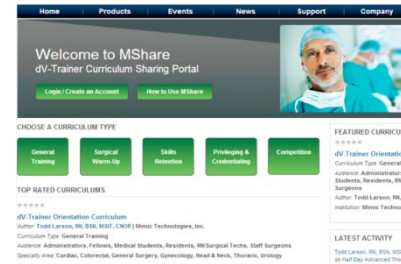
Home Products Events News Support Company

Welcome to MShare
dV-Trainer Curriculum Sharing Portal

Login / Create an Account
How to Use MShare

CHOOSE A CURRICULUM TYPE

General Training
Surgical Warm-Up
Skills Retention
Privileging & Credentialing
Competition

TOP RATED CURRICULUMS

dV-Trainer Orientation Curriculum
Author: Todd Larson, RN, BSN, MSIT, CNOR | Mimic Technologies, Inc.
Curriculum Type: General Training
Audience: Administrators, Fellows, Medical Students, Residents, RN/Surgical Techs, Staff Surgeons
Specialty Area: Cardiac, Colorectal, General Surgery, Gynecology, Head & Neck, Thoracic, Urology

FEATURED CURRICU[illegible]

dV-Trainer Orientatio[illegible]
Curriculum Type: General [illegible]
Audience: Administrator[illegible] Students, Residents, RN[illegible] Surgeons
Author: Todd Larson, RN, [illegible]
Institution: Mimic Techno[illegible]

LATEST ACTIVITY

Todd Larson, RN, BSN, MS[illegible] on Half Day Advanced Tra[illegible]